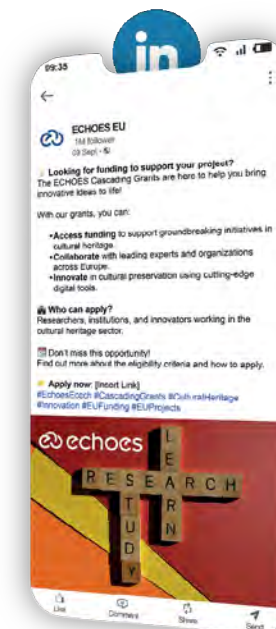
in

09:35

ECHOES EU
164 follower
09 Sept •

Looking for funding to support your project?
The ECHOES Cascading Grants are here to help you bring innovative ideas to life!

With our grants, you can:

•Access funding to support groundbreaking initiatives in cultural heritage.
•Collaborate with leading experts and organizations across Europe.
•Innovate in cultural preservation using cutting-edge digital tools.

Who can apply?
Researchers, institutions, and innovators working in the cultural heritage sector.

Don't miss this opportunity!
Find out more about the eligibility criteria and how to apply.

Apply now: [Insert Link]
#EchoesEcch #CascadingGrants #CulturalHeritage #Innovation #EUFunding #EUProjects

echoes

RESEARCH
LEARN
STUDY

Like Comment Share Send